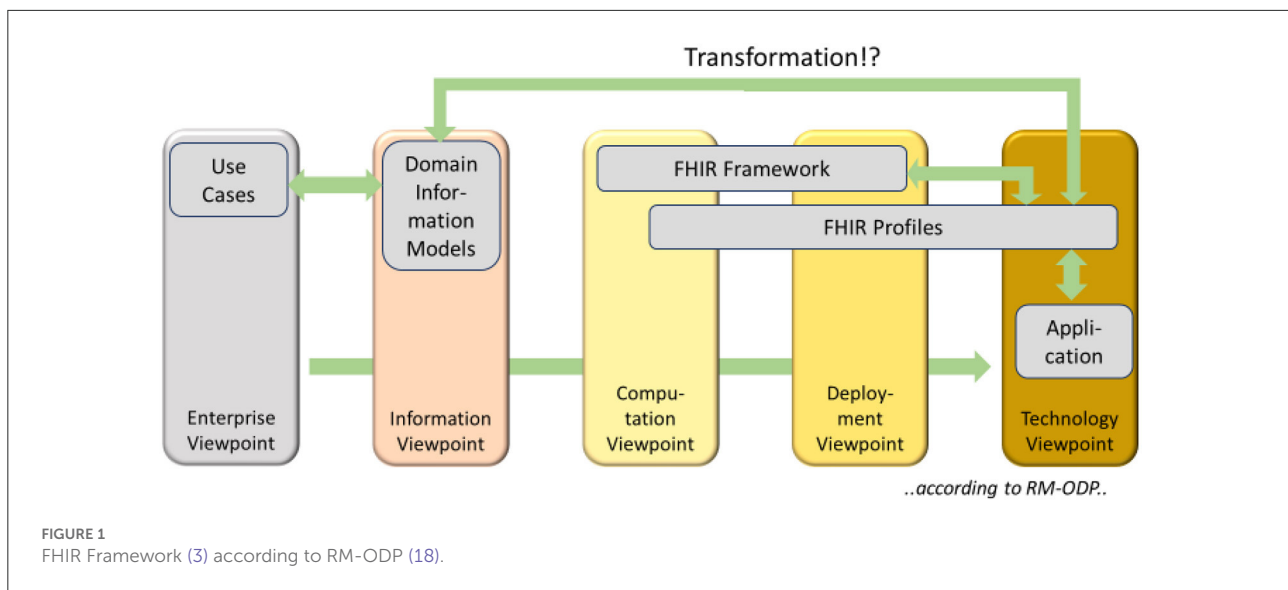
Transformation!?

Use Cases

Domain Information Models

FHIR Framework

FHIR Profiles

Application

Enterprise Viewpoint

Information Viewpoint

Computation Viewpoint

Deployment Viewpoint

Technology Viewpoint

..according to RM-ODP..

FIGURE 1
FHIR Framework (3) according to RM-ODP (18).